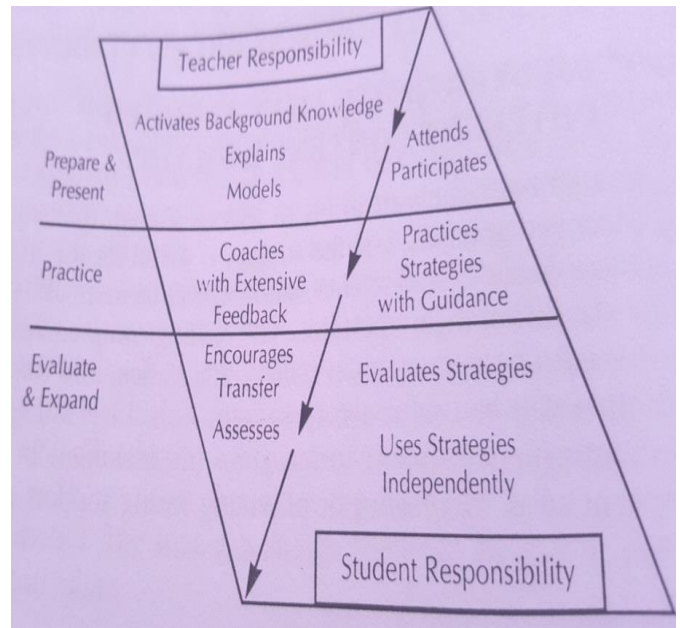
Teacher Responsibility

Prepare & Present

Activates Background Knowledge
Explains
Models

Attends
Participates

Practice

Coaches with Extensive Feedback

Practices Strategies with Guidance

Evaluate & Expand

Encourages Transfer
Assesses

Evaluates Strategies

Uses Strategies Independently

Student Responsibility